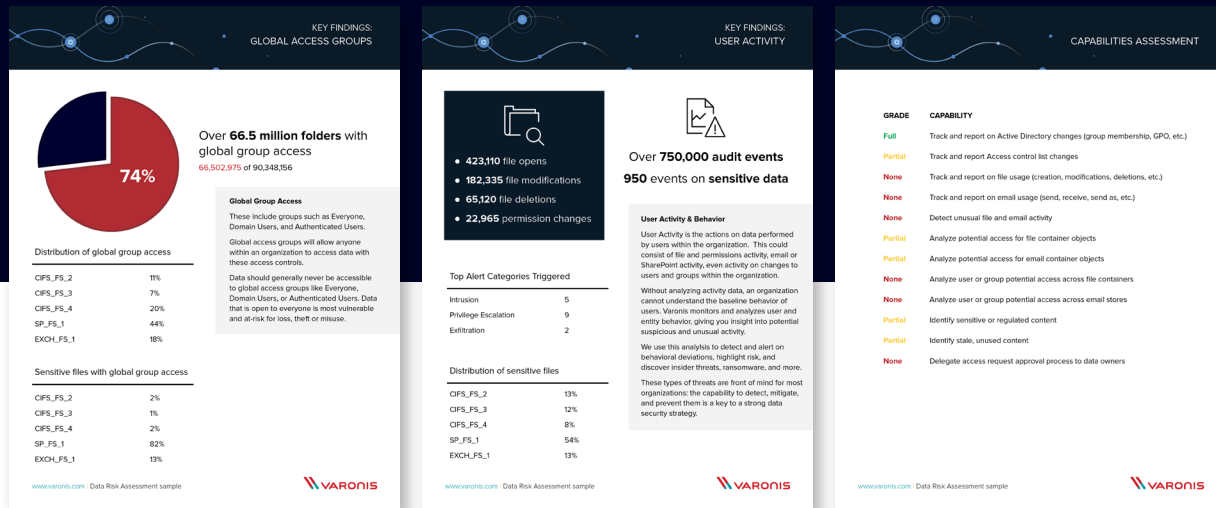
KEY FINDINGS:
GLOBAL ACCESS GROUPS

74%

Over **66.5 million folders** with global group access
66,502,975 of 90,348,156

Global Group Access

These include groups such as Everyone, Domain Users, and Authenticated Users.

Global access groups will allow anyone within an organization to access data with these access controls.

Data should generally never be accessible to global access groups like Everyone, Domain Users, or Authenticated Users. Data that is open to everyone is most vulnerable and at-risk for loss, theft or misuse.

Distribution of global group access

| | |
|---|---|
| CIFS_FS_2 | 11% |
| CIFS_FS_3 | 7% |
| CIFS_FS_4 | 20% |
| SP_FS_1 | 44% |
| EXCH_FS_1 | 18% |

Sensitive files with global group access

| | |
|---|---|
| CIFS_FS_2 | 2% |
| CIFS_FS_3 | 1% |
| CIFS_FS_4 | 2% |
| SP_FS_1 | 82% |
| EXCH_FS_1 | 13% |

www.varonis.com | Data Risk Assessment sample
VARONIS

KEY FINDINGS:
USER ACTIVITY

• **423,110** file opens
• **182,335** file modifications
• **65,120** file deletions
• **22,965** permission changes

Over **750,000 audit events**
**950** events on **sensitive data**

User Activity & Behavior

User Activity is the actions on data performed by users within the organization. This could consist of file and permissions activity, email or SharePoint activity, even activity on changes to users and groups within the organization.

Without analyzing activity data, an organization cannot understand the baseline behavior of users. Varonis monitors and analyzes user and entity behavior, giving you insight into potential suspicious and unusual activity.

We use this analylsis to detect and alert on behavioral deviations, highlight risk, and discover insider threats, ransomware, and more.

These types of threats are front of mind for most organizations: the capability to detect, mitigate, and prevent them is a key to a strong data security strategy.

Top Alert Categories Triggered

| | |
|---|---|
| Intrusion | 5 |
| Privilege Escalation | 9 |
| Exfiltration | 2 |

Distribution of sensitive files

| | |
|---|---|
| CIFS_FS_2 | 13% |
| CIFS_FS_3 | 12% |
| CIFS_FS_4 | 8% |
| SP_FS_1 | 54% |
| EXCH_FS_1 | 13% |

www.varonis.com | Data Risk Assessment sample
VARONIS

CAPABILITIES ASSESSMENT

| GRADE | CAPABILITY |
|---|---|
| Full | Track and report on Active Directory changes (group membership, GPO, etc.) |
| Partial | Track and report Access control list changes |
| None | Track and report on file usage (creation, modifications, deletions, etc.) |
| None | Track and report on email usage (send, receive, send as, etc.) |
| None | Detect unusual file and email activity |
| Partial | Analyze potential access for file container objects |
| Partial | Analyze potential access for email container objects |
| None | Analyze user or group potential access across file containers |
| None | Analyze user or group potential access across email stores |
| Partial | Identify sensitive or regulated content |
| Partial | Identify stale, unused content |
| None | Delegate access request approval process to data owners |

www.varonis.com | Data Risk Assessment sample
VARONIS